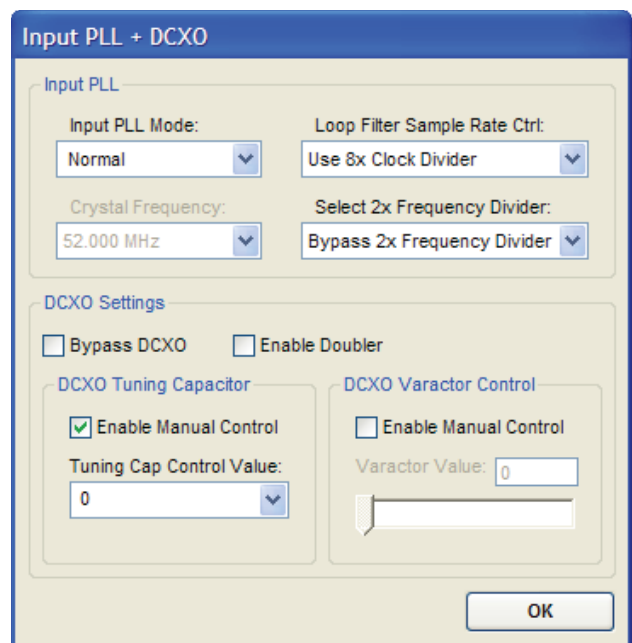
Input PLL + DCXO

Input PLL

Input PLL Mode:
Normal

Loop Filter Sample Rate Ctrl:
Use 8x Clock Divider

Crystal Frequency:
52.000 MHz

Select 2x Frequency Divider:
Bypass 2x Frequency Divider

DCXO Settings

Bypass DCXO
Enable Doubler

DCXO Tuning Capacitor
Enable Manual Control
Tuning Cap Control Value:
0

DCXO Varactor Control
Enable Manual Control
Varactor Value: 0

OK